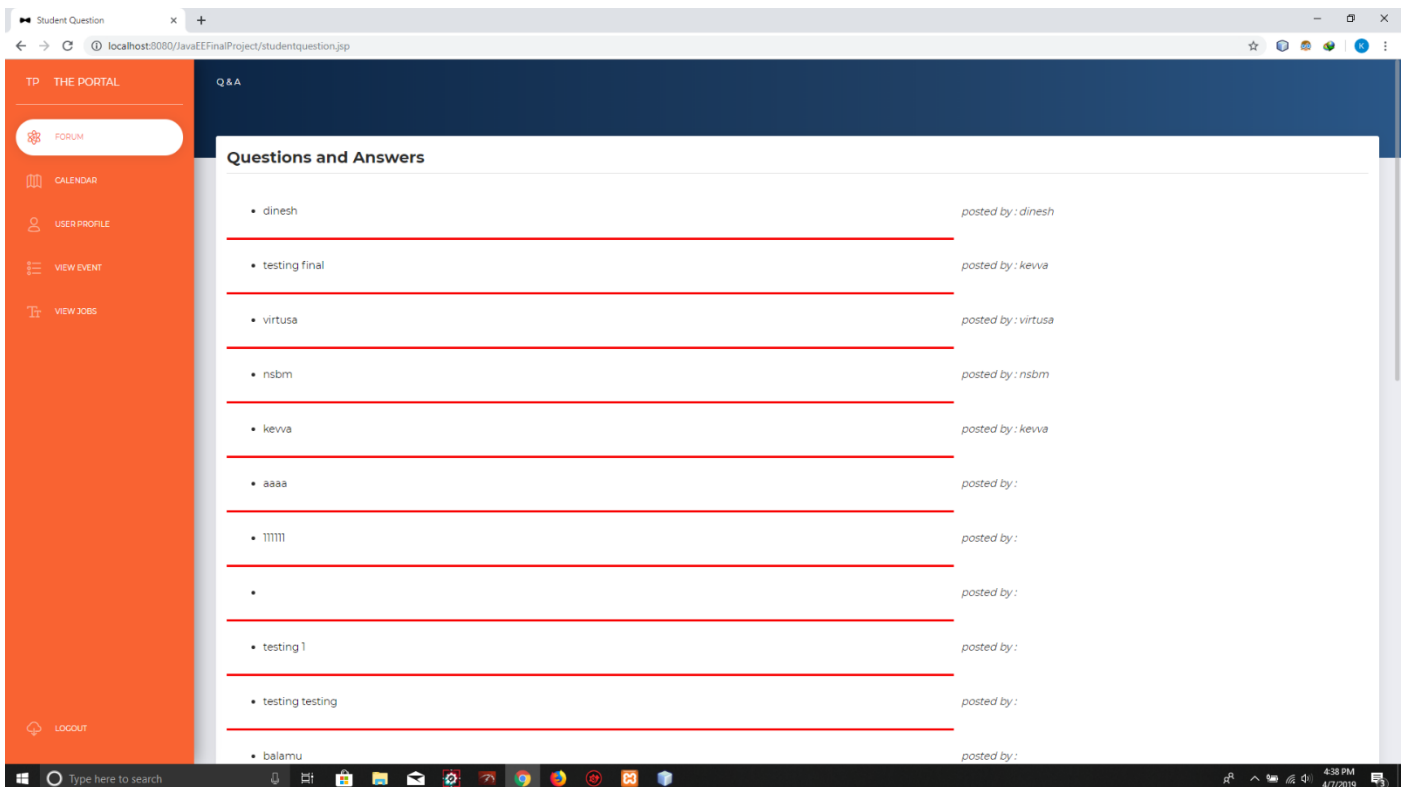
Student Question ×

localhost:8080/JavaEEFinalProject/studentquestion.jsp

TP THE PORTAL

FORUM

CALENDAR

USER PROFILE

VIEW EVENT

VIEW JOBS

LOGOUT

Q & A

Questions and Answers

- dinesh

posted by : dinesh

- testing final

posted by : kevva

- virtusa

posted by : virtusa

- nsbm

posted by : nsbm

- kevva

posted by : kevva

- aaaa

posted by :

- 111111

posted by :

-

posted by :

- testing 1

posted by :

- testing testing

posted by :

- balamu

posted by :

Type here to search

4:38 PM
4/7/2019